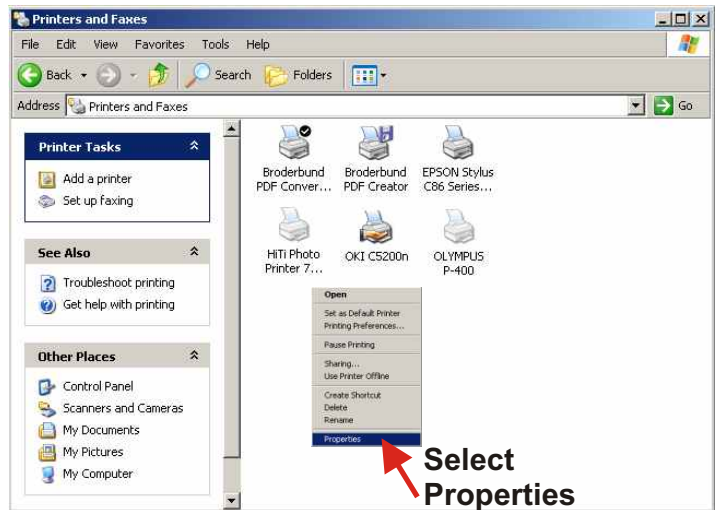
Printers and Faxes

File Edit View Favorites Tools Help

Back Search Folders

Address Printers and Faxes Go

Printer Tasks

Add a printer
Set up faxing

See Also

Troubleshoot printing
Get help with printing

Other Places

Control Panel
Scanners and Cameras
My Documents
My Pictures
My Computer

Broderbund PDF Conver...

Broderbund PDF Creator

EPSON Stylus C86 Series...

HiTi Photo Printer 7...

OKI C5200n

OLYMPUS P-400

Open
Set as Default Printer
Printing Preferences...
Pause Printing
Sharing...
Use Printer Offline
Create Shortcut
Delete
Rename
Properties

Select Properties